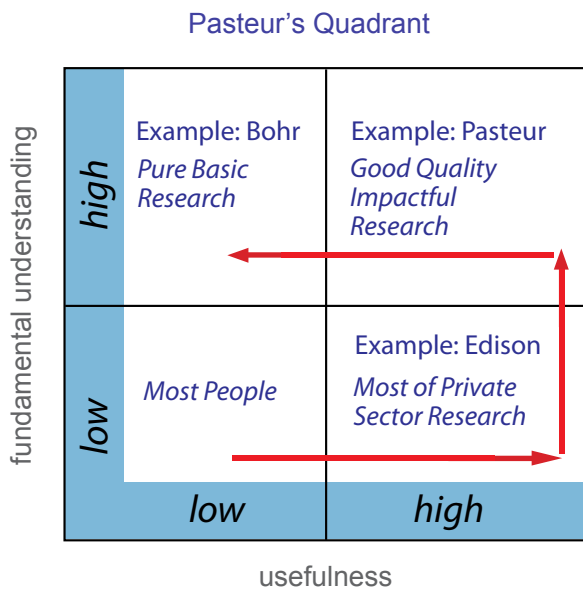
Pasteur's Quadrant

fundamental understanding

| | | |
|---|---|---|
| high | Example: Bohr<br>Pure Basic Research | Example: Pasteur<br>Good Quality Impactful Research |
| low | Most People | Example: Edison<br>Most of Private Sector Research |
| | low | high |

usefulness